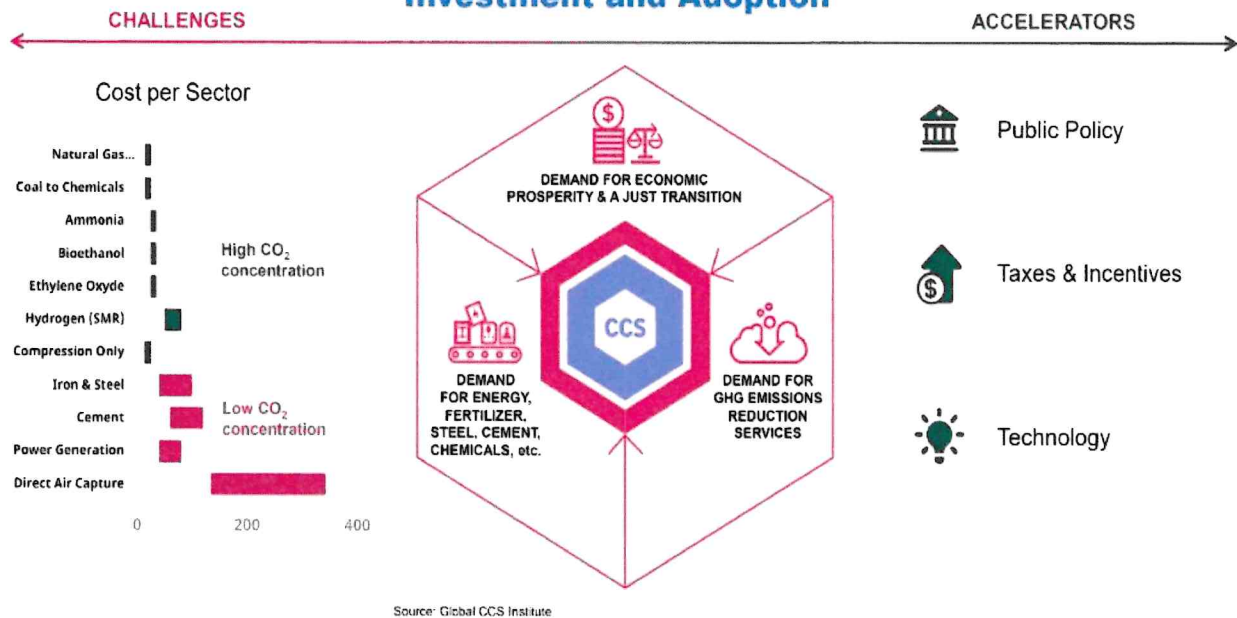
CHALLENGES

Investment and Adoption

ACCELERATORS

Cost per Sector

Natural Gas...
Coal to Chemicals
Ammonia
Bioethanol
Ethylene Oxyde
Hydrogen (SMR)
Compression Only
Iron & Steel
Cement
Power Generation
Direct Air Capture

High $CO_2$ concentration

Low $CO_2$ concentration

0
200
400

DEMAND FOR ECONOMIC PROSPERITY & A JUST TRANSITION

CCS

DEMAND FOR ENERGY, FERTILIZER, STEEL, CEMENT, CHEMICALS, etc.

DEMAND FOR GHG EMISSIONS REDUCTION SERVICES

Public Policy

Taxes & Incentives

Technology

Source: Global CCS Institute